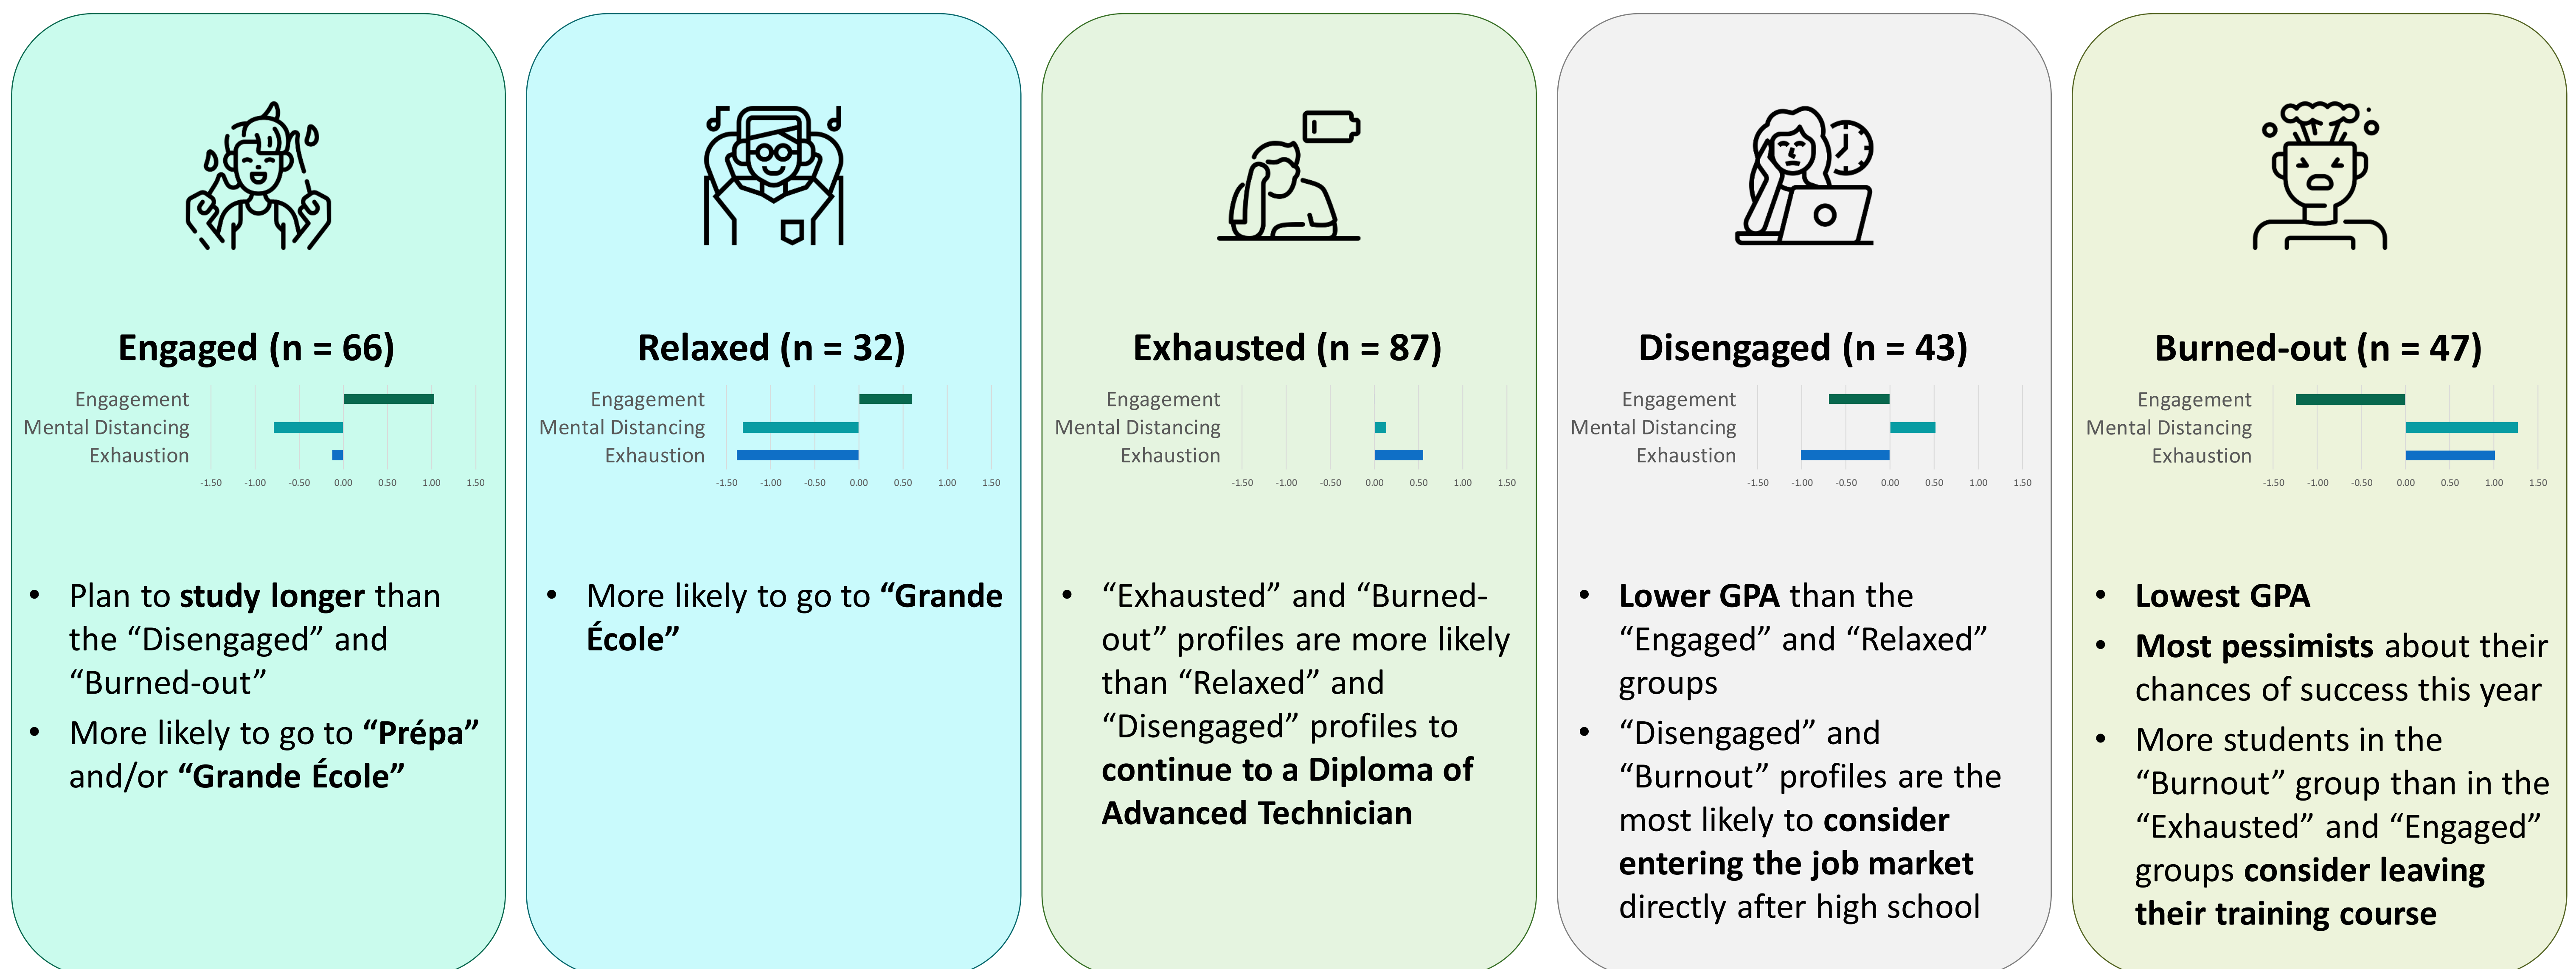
Engaged (n = 66)

Engagement
Mental Distancing
Exhaustion

-1.50 -1.00 -0.50 0.00 0.50 1.00 1.50

• Plan to **study longer** than the “Disengaged” and “Burned-out”
• More likely to go to **“Prépa”** and/or **“Grande École”**

Relaxed (n = 32)

Engagement
Mental Distancing
Exhaustion

-1.50 -1.00 -0.50 0.00 0.50 1.00 1.50

• More likely to go to **“Grande École”**

Exhausted (n = 87)

Engagement
Mental Distancing
Exhaustion

-1.50 -1.00 -0.50 0.00 0.50 1.00 1.50

• “Exhausted” and “Burned-out” profiles are more likely than “Relaxed” and “Disengaged” profiles to **continue to a Diploma of Advanced Technician**

Disengaged (n = 43)

Engagement
Mental Distancing
Exhaustion

-1.50 -1.00 -0.50 0.00 0.50 1.00 1.50

• **Lower GPA** than the “Engaged” and “Relaxed” groups
• “Disengaged” and “Burnout” profiles are the most likely to **consider entering the job market** directly after high school

Burned-out (n = 47)

Engagement
Mental Distancing
Exhaustion

-1.50 -1.00 -0.50 0.00 0.50 1.00 1.50

• **Lowest GPA**
• **Most pessimists** about their chances of success this year
• More students in the “Burnout” group than in the “Exhausted” and “Engaged” groups **consider leaving their training course**